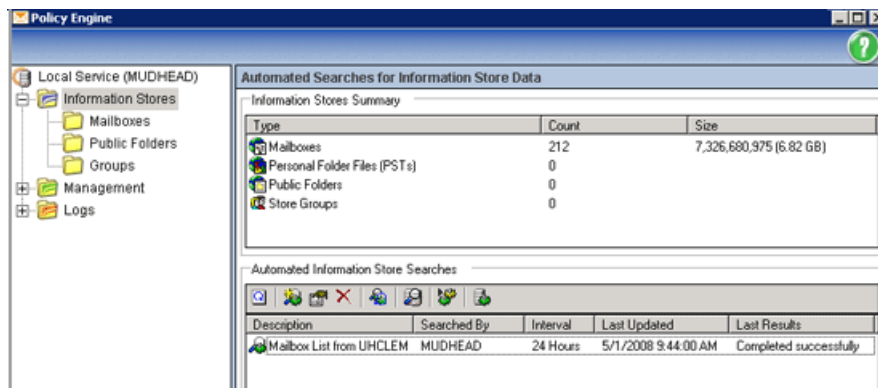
Policy Engine

Local Service (MUDHEAD)
Information Stores
Mailboxes
Public Folders
Groups
Management
Logs

Automated Searches for Information Store Data

Information Stores Summary

| Type | Count | Size |
|---|---|---|
| Mailboxes | 212 | 7,326,680,975 (6.82 GB) |
| Personal Folder Files (PSTs) | 0 | |
| Public Folders | 0 | |
| Store Groups | 0 | |

Automated Information Store Searches

| Description | Searched By | Interval | Last Updated | Last Results |
|---|---|---|---|---|
| Mailbox List from UHCLEM | MUDHEAD | 24 Hours | 5/1/2008 9:44:00 AM | Completed successfully |